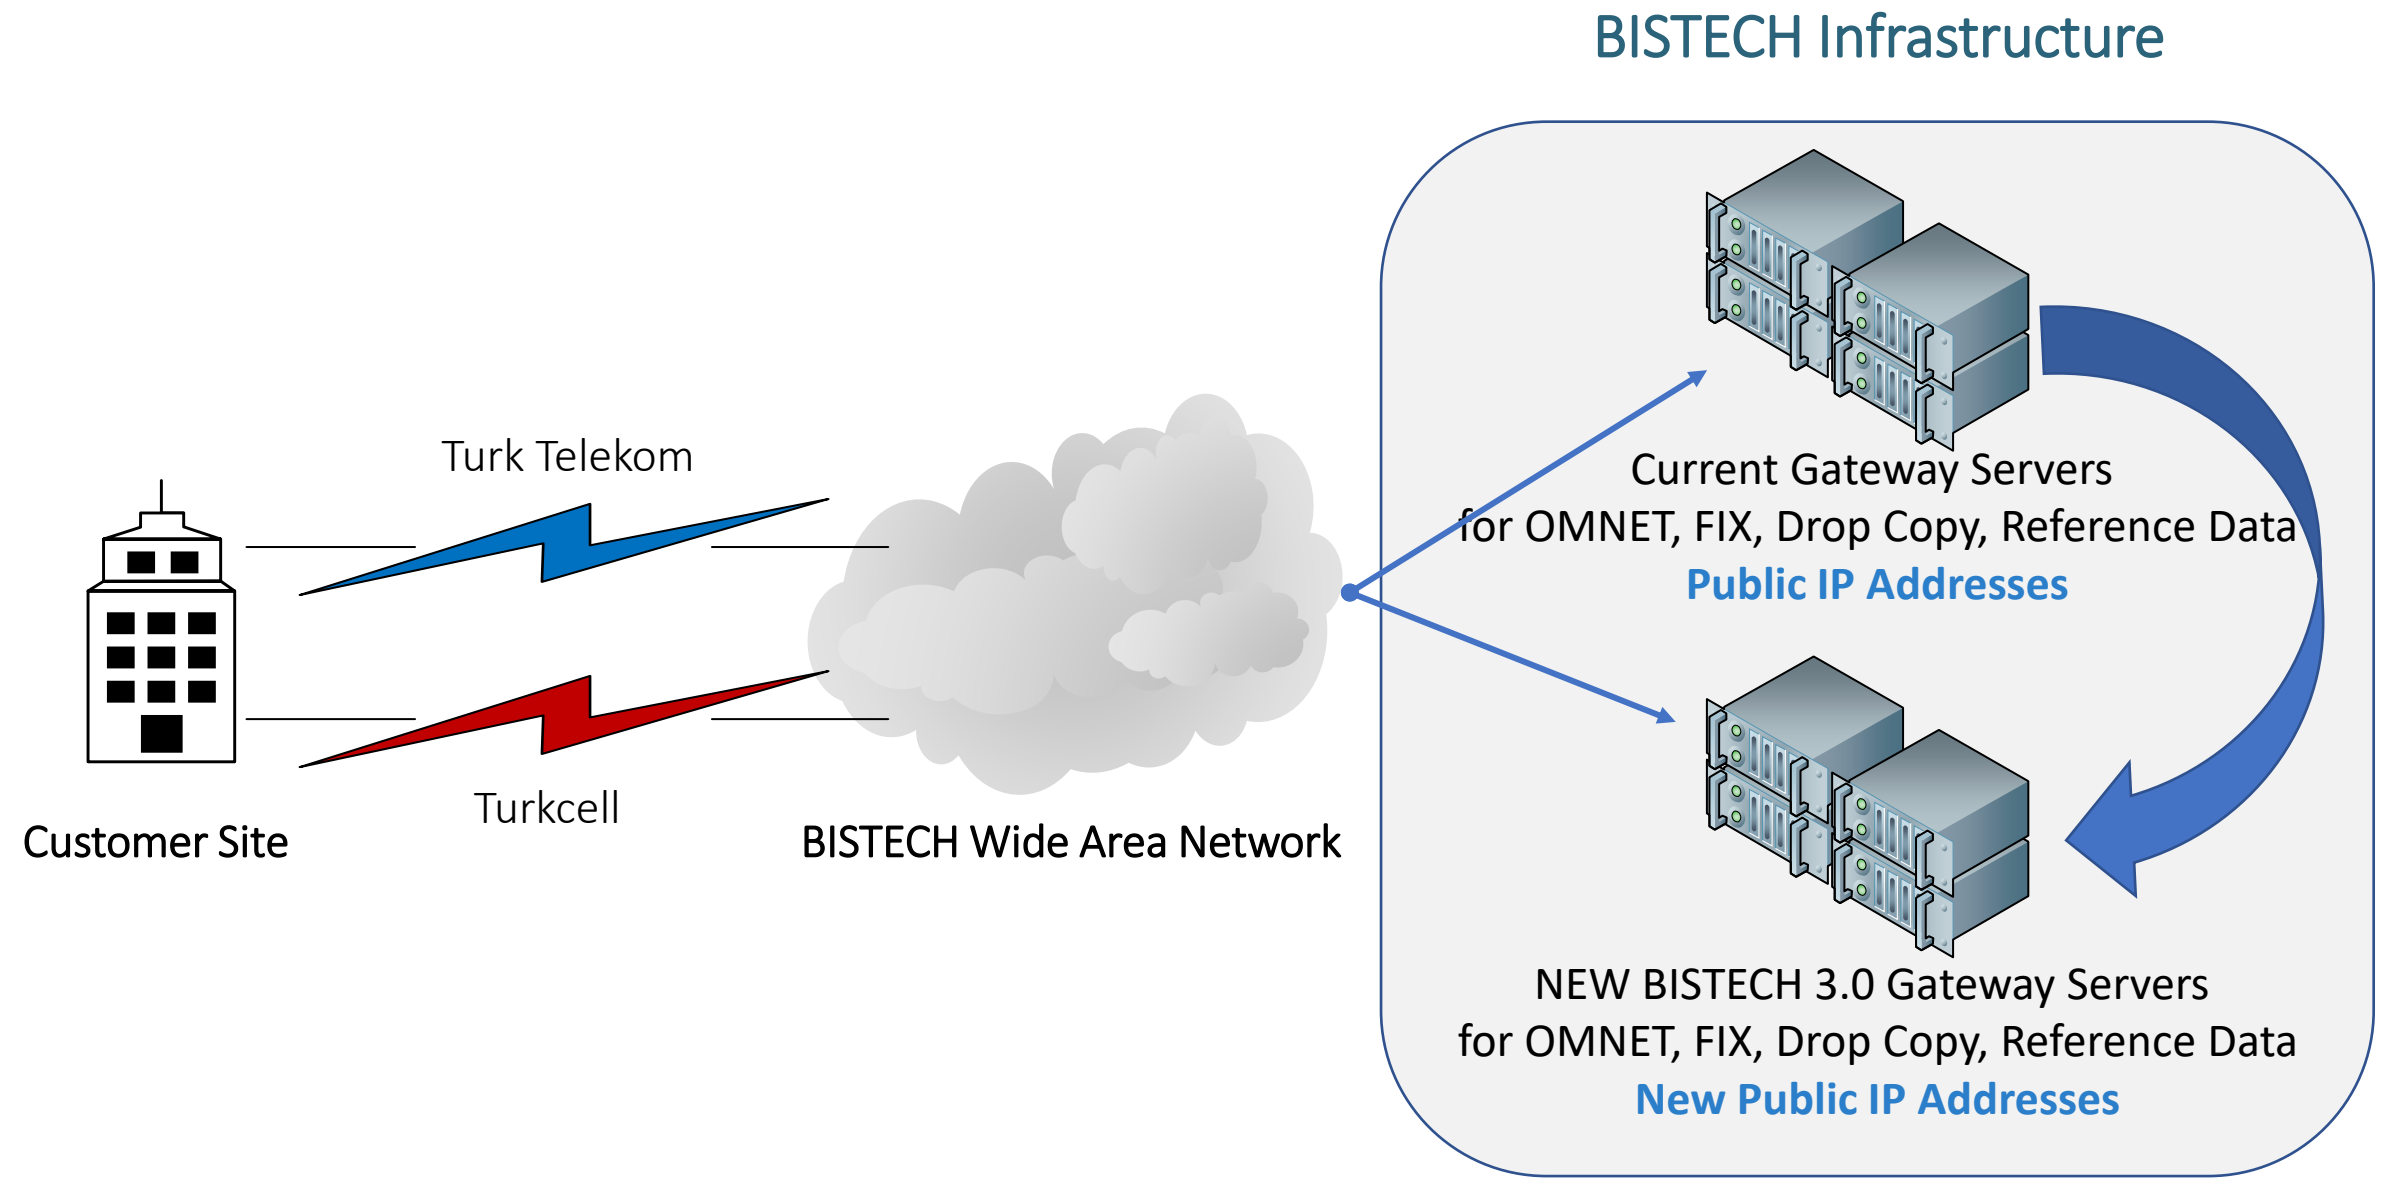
BISTECH Infrastructure

Turk Telekom

Turkcell

Customer Site

BISTECH Wide Area Network

Current Gateway Servers
for OMNET, FIX, Drop Copy, Reference Data
Public IP Addresses

NEW BISTECH 3.0 Gateway Servers
for OMNET, FIX, Drop Copy, Reference Data
New Public IP Addresses